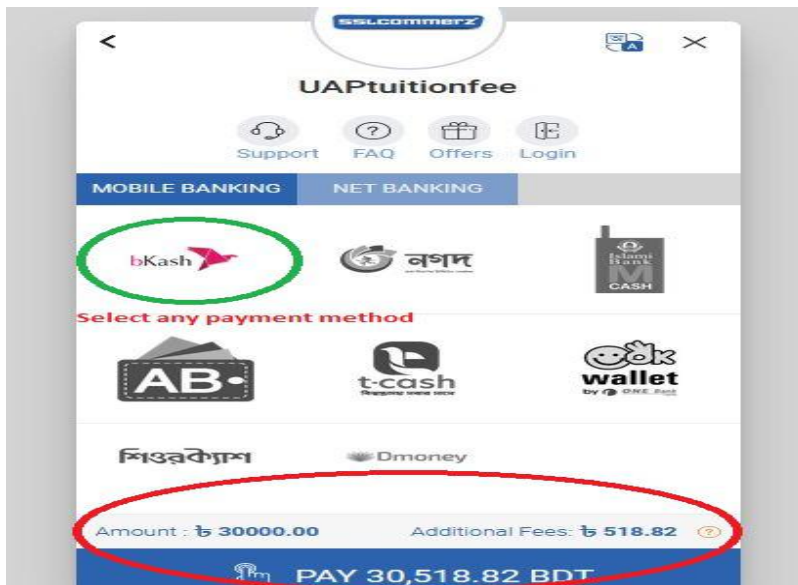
sslcommerz

<

×

UAPtuitionfee

Support FAQ Offers Login

MOBILE BANKING NET BANKING

bKash

নগদ

Islami Bank M CASH

Select any payment method

AB

t-cash

ok wallet by ONE Bank

শিওরক্যাশ

Dmoney

Amount : ৳ 30000.00 Additional Fees: ৳ 518.82

PAY 30,518.82 BDT